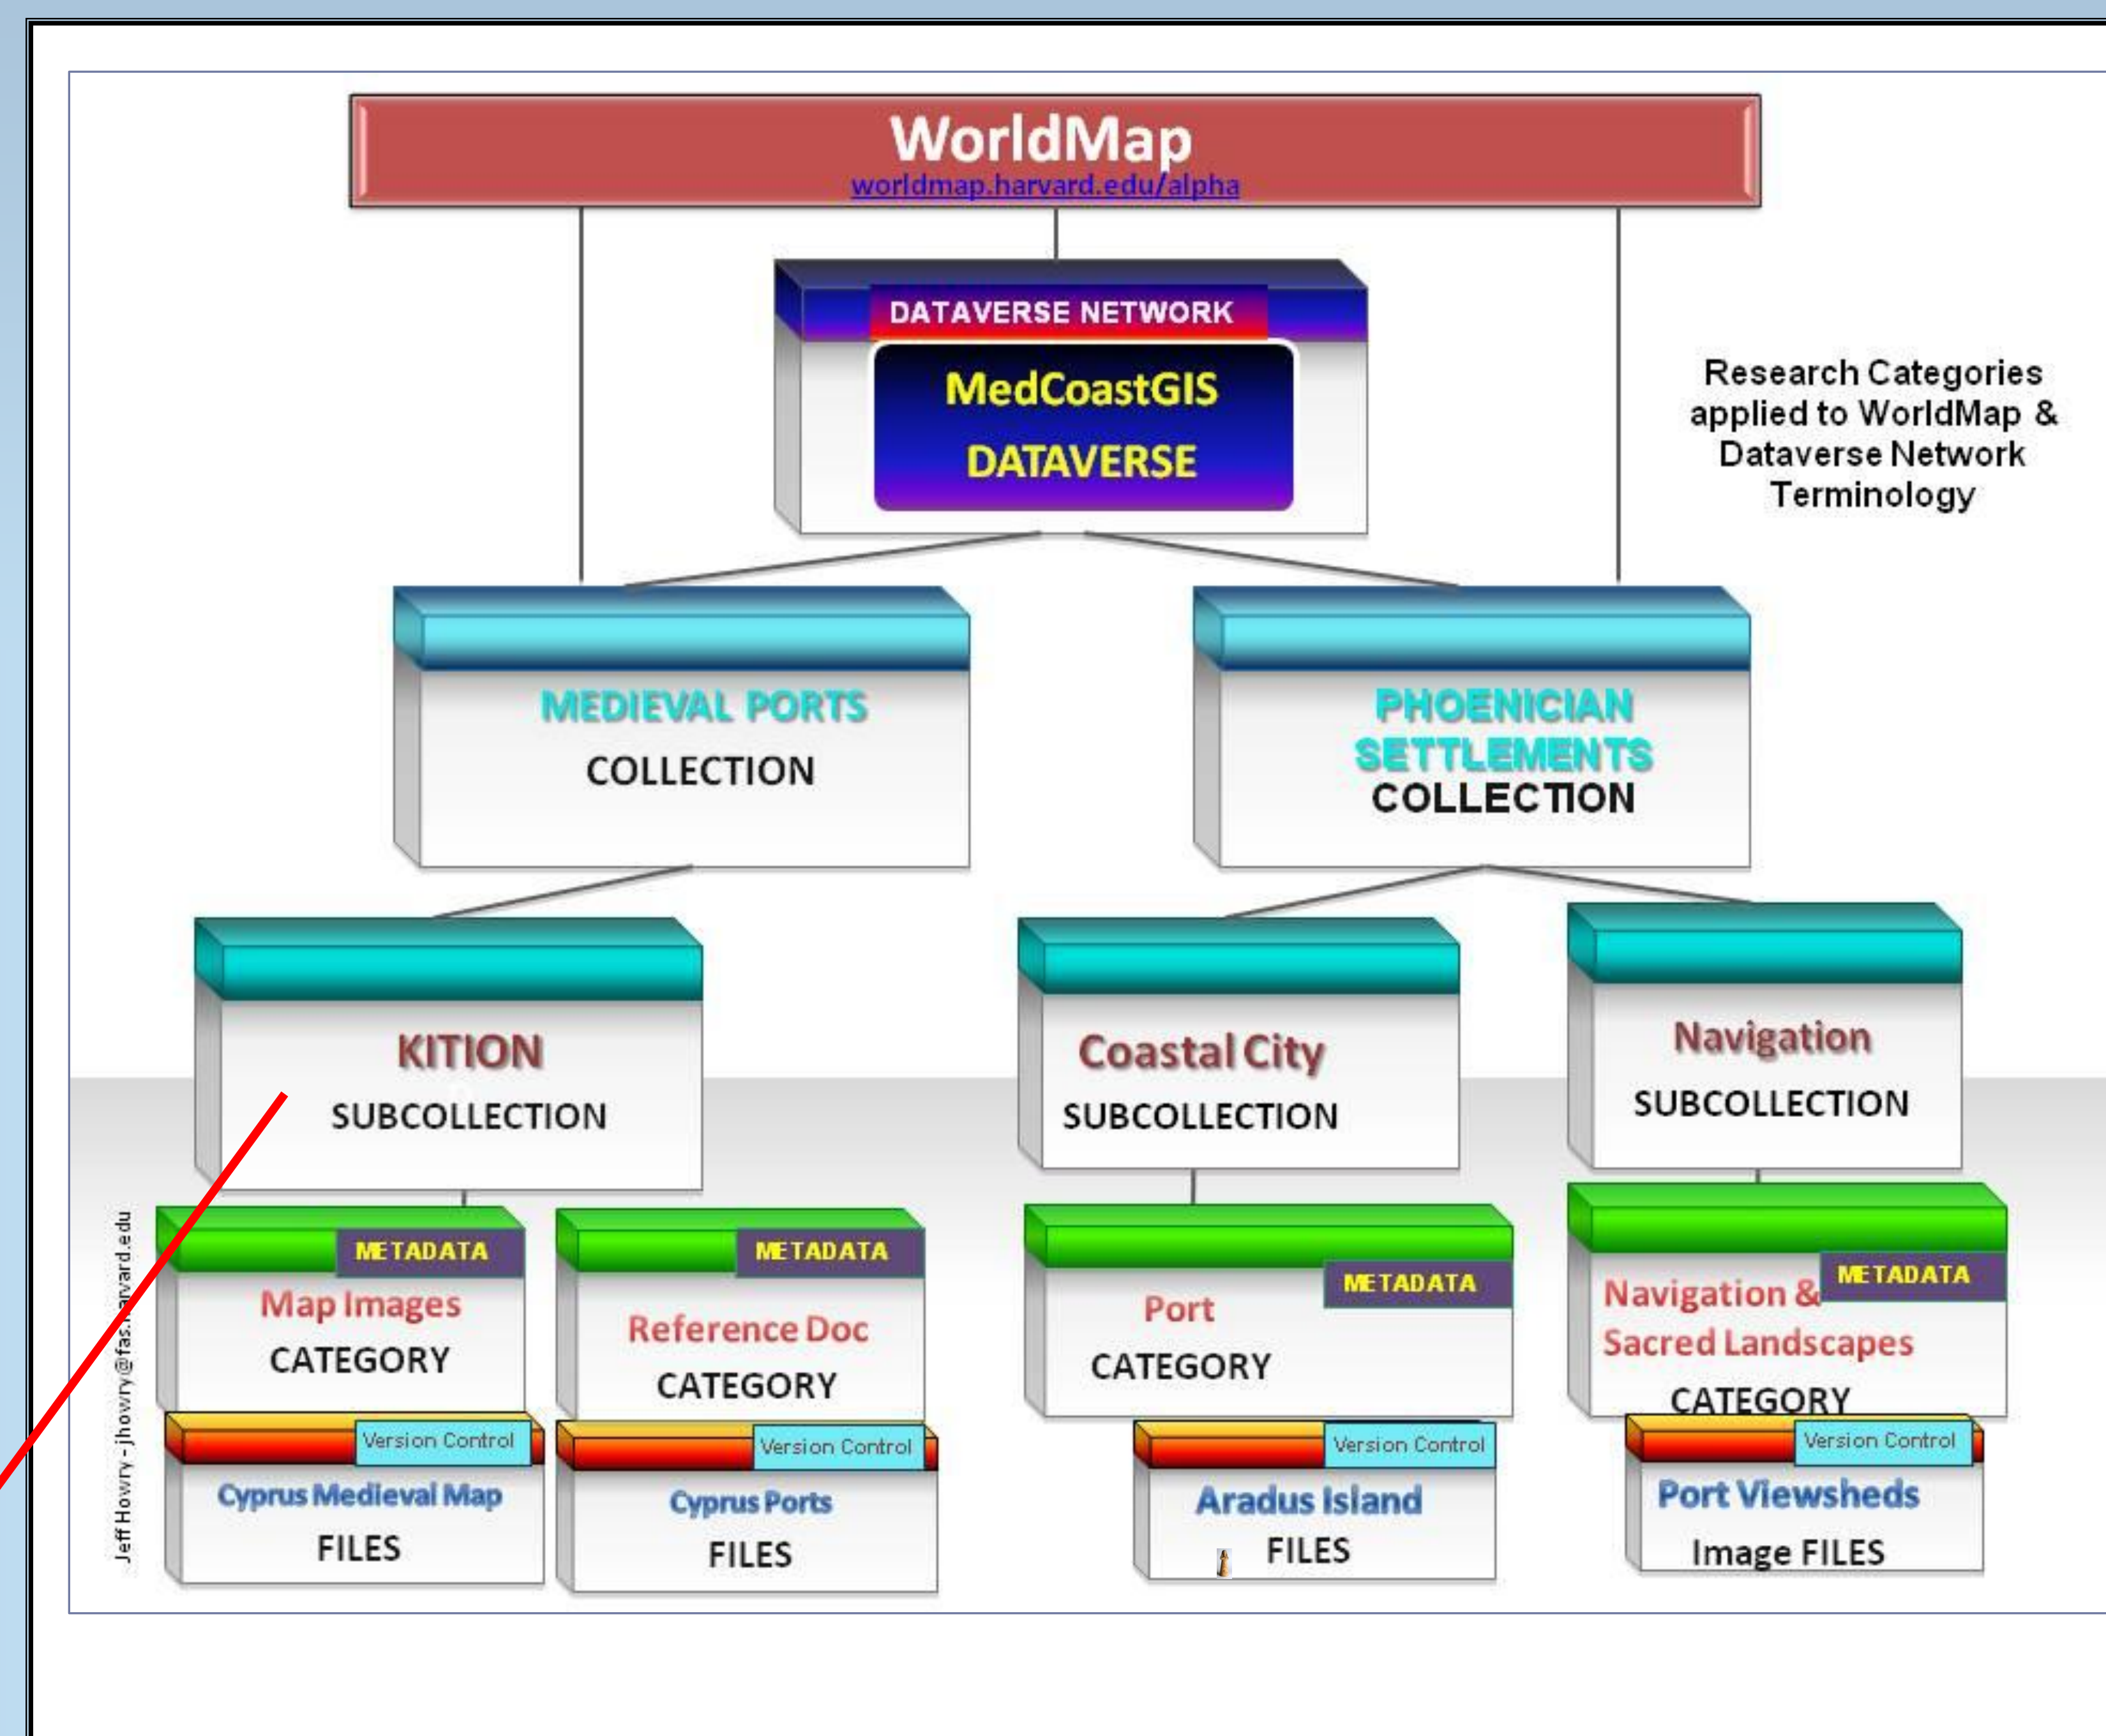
WorldMap
worldmap.harvard.edu/alpha

DATAVERSE NETWORK
MedCoastGIS
DATAVERSE

Research Categories applied to WorldMap & Dataverse Network Terminology

MEDIEVAL PORTS
COLLECTION

PHOENICIAN SETTLEMENTS
COLLECTION

KITION
SUBCOLLECTION

Coastal City
SUBCOLLECTION

Navigation
SUBCOLLECTION

METADATA
Map Images
CATEGORY

METADATA
Reference Doc
CATEGORY

METADATA
Port
CATEGORY

METADATA
Navigation & Sacred Landscapes
CATEGORY

Version Control
Cyprus Medieval Map
FILES

Version Control
Cyprus Ports
FILES

Version Control
Aradus Island
FILES

Version Control
Port Viewsheds
Image FILES

Jeff Howry - jhowry@fas.harvard.edu